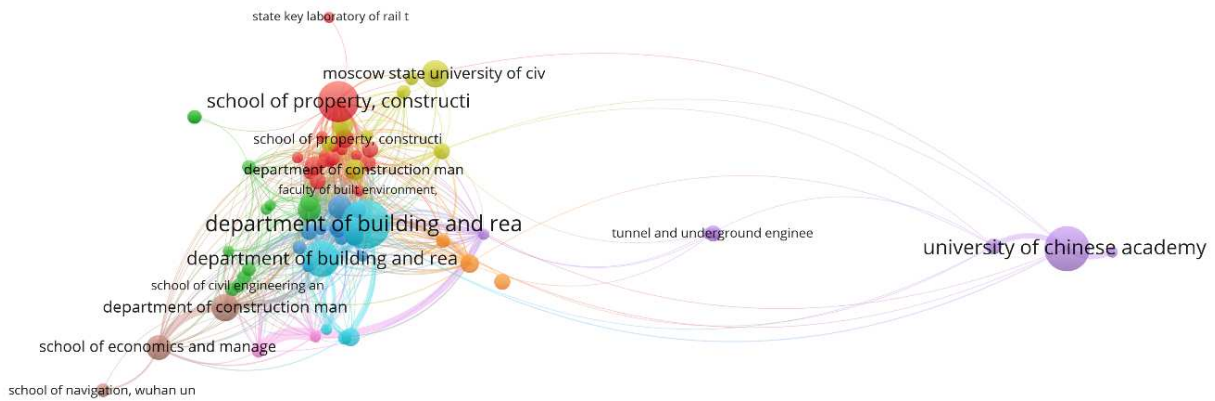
state key laboratory of rail t

moscow state university of civ

school of property, constructi

school of property, constructi

department of construction man

faculty of built environment,

department of building and rea

tunnel and underground enginee

university of chinese academy

department of building and rea

school of civil engineering an

department of construction man

school of economics and manage

school of navigation, wuhan un